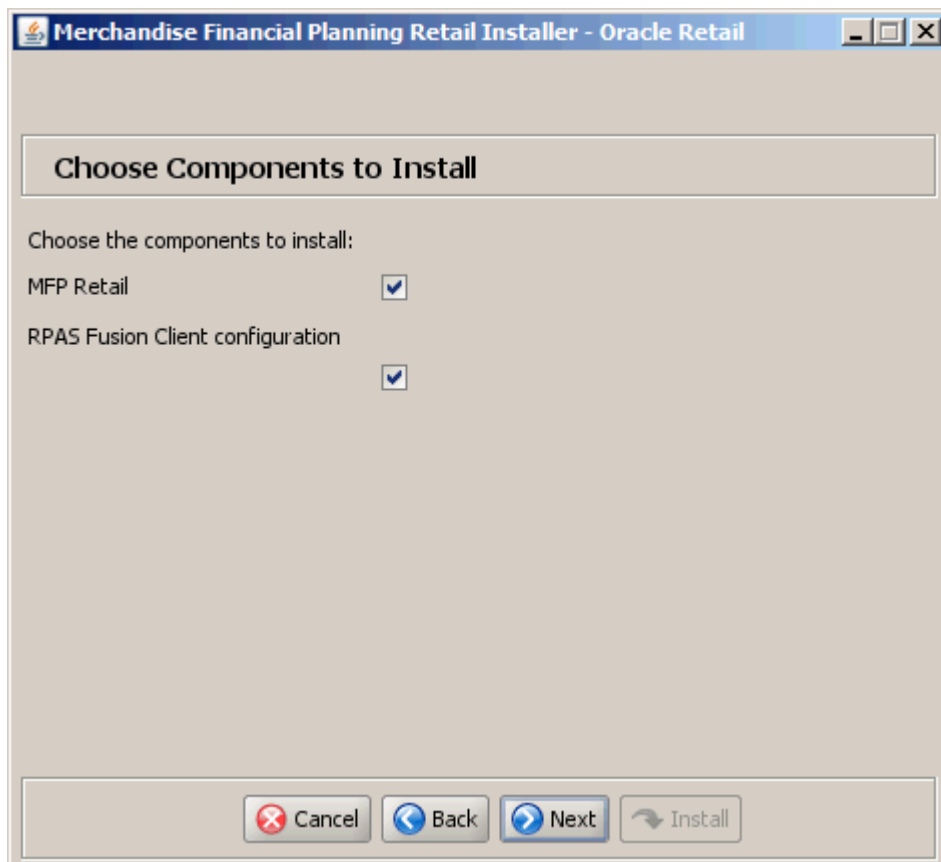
Merchandise Financial Planning Retail Installer - Oracle Retail

Choose Components to Install

Choose the components to install:

MFP Retail

RPAS Fusion Client configuration

Cancel Back Next Install